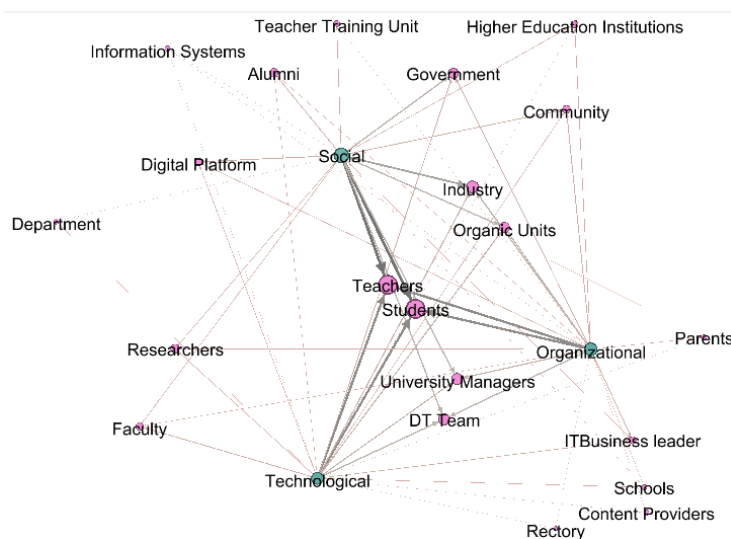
Teacher Training Unit
Higher Education Institutions
Information Systems
Alumni
Government
Community
Social
Digital Platform
Industry
Department
Organic Units
Teachers
Students
Parents
Organizational
Researchers
University Managers
DT Team
Faculty
ITBusiness leader
Technological
Schools
Content Providers
Rectory